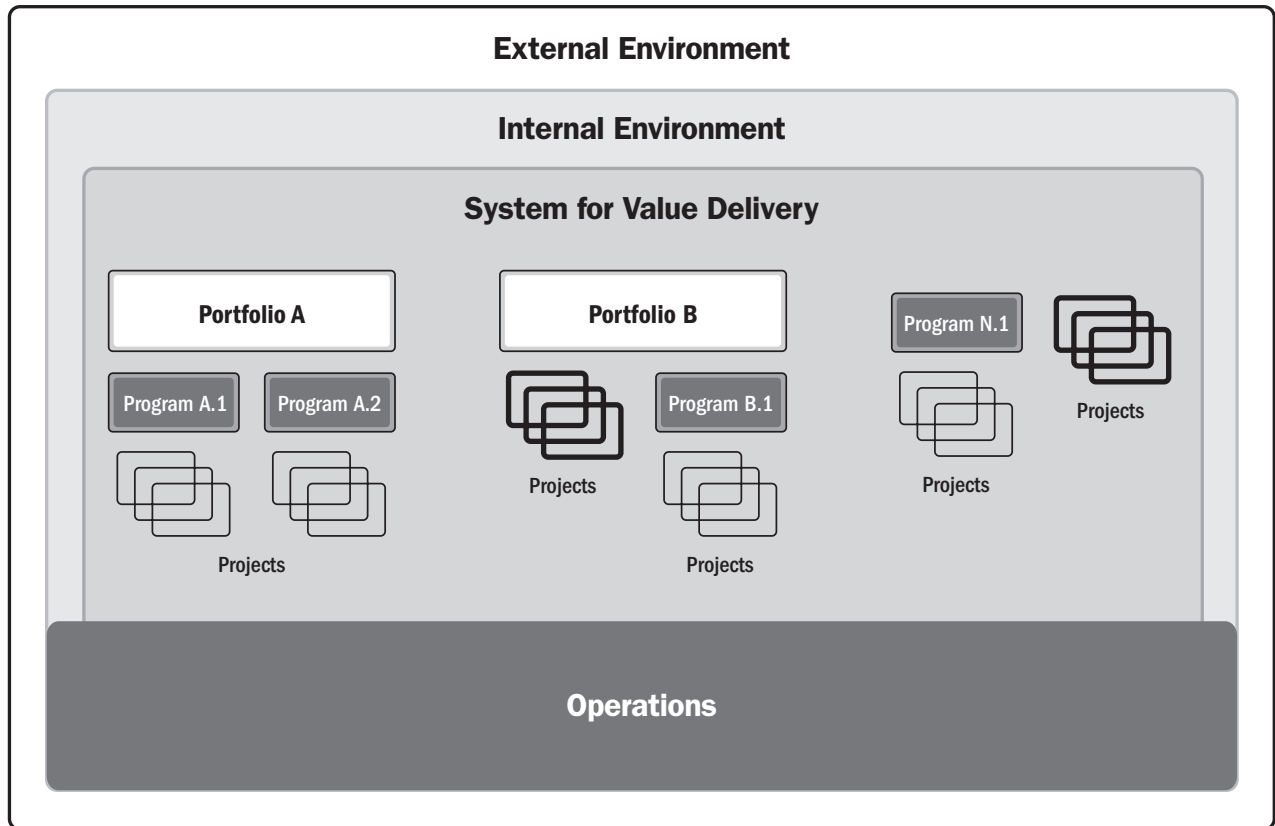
External Environment

Internal Environment

System for Value Delivery

Portfolio A

Program A.1

Program A.2

Projects

Portfolio B

Projects

Program B.1

Projects

Program N.1

Projects

Projects

Operations